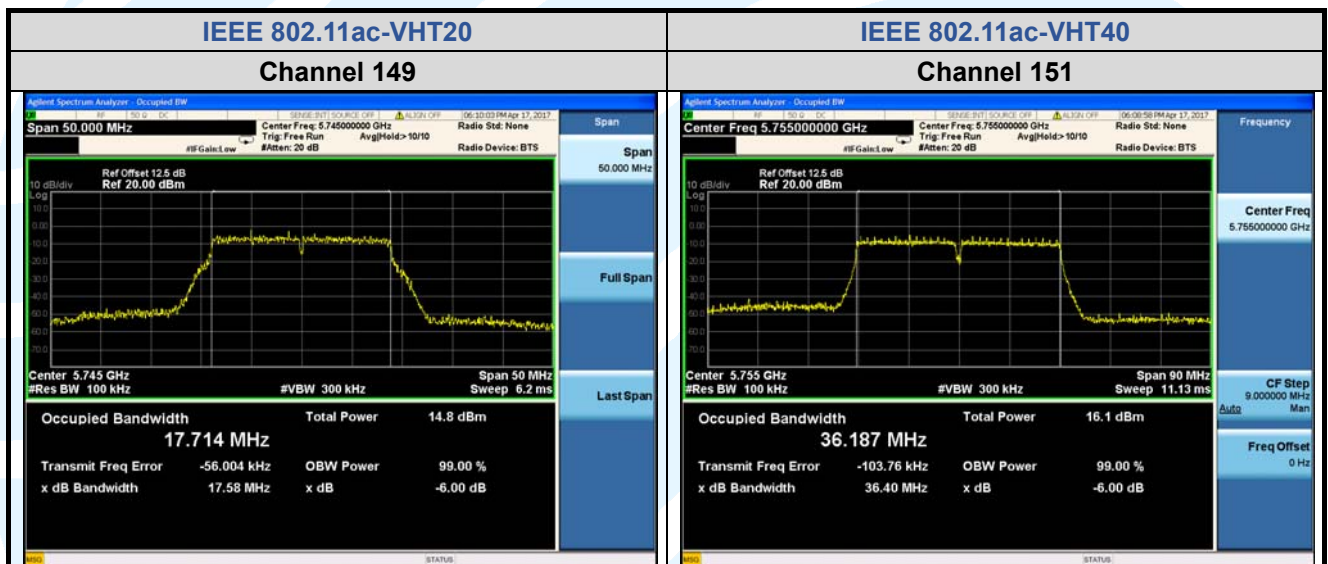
| IEEE 802.11ac-VHT20 | IEEE 802.11ac-VHT40 |
|---|---|
| Channel 149 | Channel 151 |

Agilent Spectrum Analyzer - Occupied BW
RF 50 Ω DC SENSE:INT SOURCE OFF ALIGN OFF 06:10:03 PM Apr 17, 2017
Span 50.000 MHz
Center Freq: 5.745000000 GHz
Trig: Free Run Avg|Hold:>10/10
#IFGain:Low #Atten: 20 dB
Radio Std: None
Radio Device: BTS
Span
Span
50.000 MHz
Full Span
Last Span
Ref Offset 12.5 dB
10 dB/div Ref 20.00 dBm
Log
10.0
0.00
-10.0
-20.0
-30.0
-40.0
-50.0
-60.0
-70.0
Center 5.745 GHz
#Res BW 100 kHz
#VBW 300 kHz
Span 50 MHz
Sweep 6.2 ms
Occupied Bandwidth
17.714 MHz
Total Power 14.8 dBm
Transmit Freq Error -56.004 kHz
OBW Power 99.00 %
x dB Bandwidth 17.58 MHz
x dB -6.00 dB
MSG
STATUS

Agilent Spectrum Analyzer - Occupied BW
RF 50 Ω DC SENSE:INT SOURCE OFF ALIGN OFF 06:08:58 PM Apr 17, 2017
Center Freq 5.755000000 GHz
Center Freq: 5.755000000 GHz
Trig: Free Run Avg|Hold:>10/10
#IFGain:Low #Atten: 20 dB
Radio Std: None
Radio Device: BTS
Frequency
Center Freq
5.755000000 GHz
CF Step
9.000000 MHz
Auto Man
Freq Offset
0 Hz
Ref Offset 12.5 dB
10 dB/div Ref 20.00 dBm
Log
10.0
0.00
-10.0
-20.0
-30.0
-40.0
-50.0
-60.0
-70.0
Center 5.755 GHz
#Res BW 100 kHz
#VBW 300 kHz
Span 90 MHz
Sweep 11.13 ms
Occupied Bandwidth
36.187 MHz
Total Power 16.1 dBm
Transmit Freq Error -103.76 kHz
OBW Power 99.00 %
x dB Bandwidth 36.40 MHz
x dB -6.00 dB
MSG
STATUS